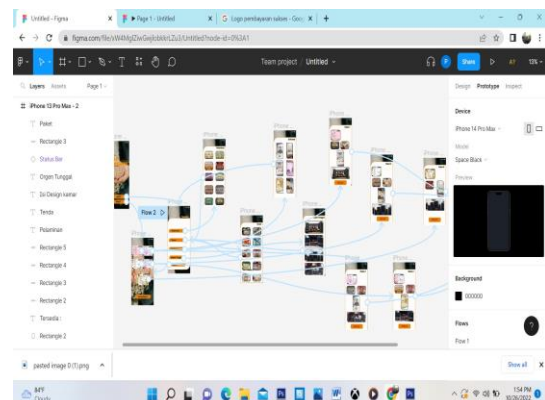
Untitled – Figma
▶ Page 1 – Untitled
Logo pembayaran sukses - Goo...
+
figma.com/file/sW4MgfZiwGwjlobkkrLZu3/Untitled?node-id=0%3A1
Team project / Untitled
Share
Layers Assets Page 1
iPhone 13 Pro Max - 2
Paket
Rectangle 3
Status Bar
Organ Tunggal
Ito Design kamar
Tenda
Pelaminan
Rectangle 5
Rectangle 4
Rectangle 3
Rectangle 2
Tamasda
Rectangle 2
Flow 2
Design Prototype Inspect
Device
iPhone 14 Pro Max
Model
Space Black
Preview
Background
000000
Flows
Flow 1
pasted image 0 (1).png
Show all
84°F Cloudy
1:54 PM 10/26/2022